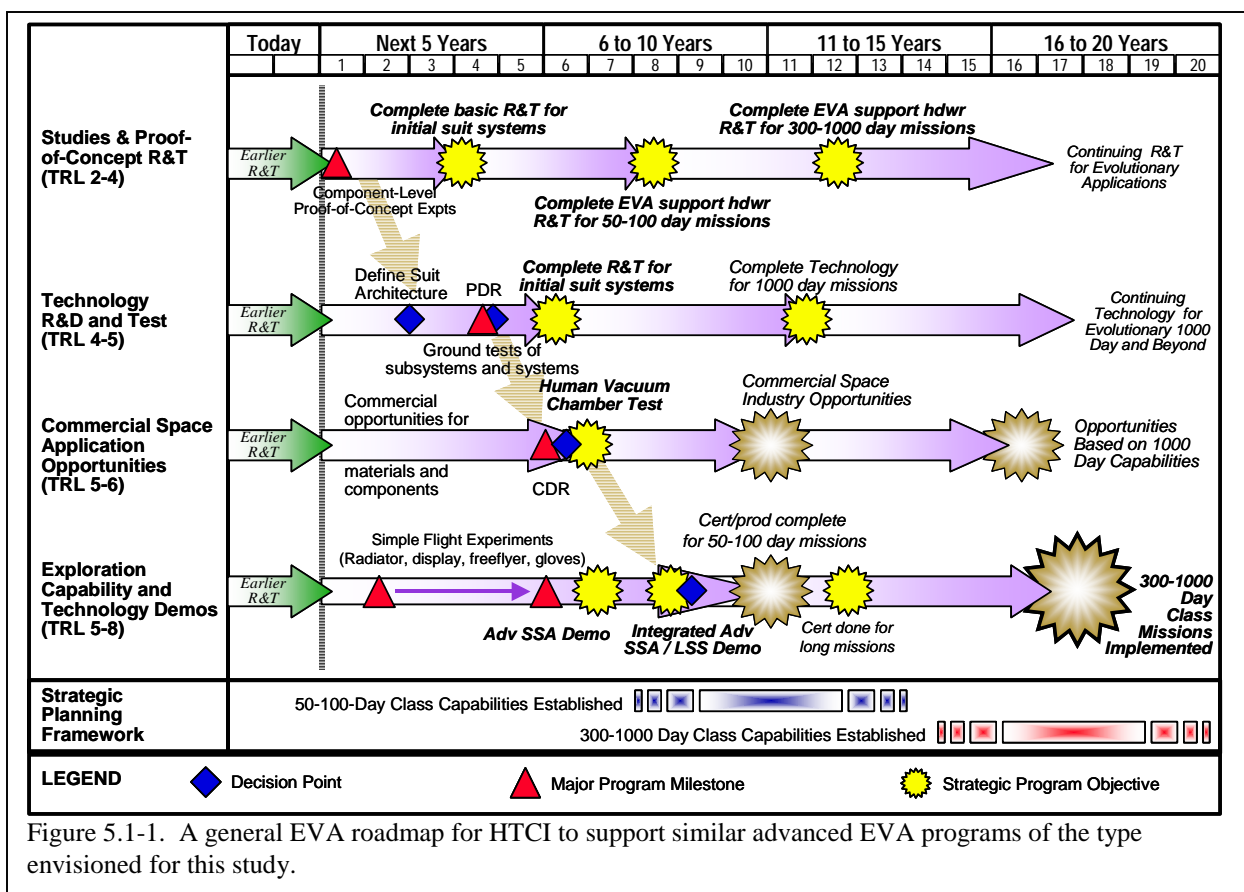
| Today | Next 5 Years | 6 to 10 Years | 11 to 15 Years | 16 to 20 Years |
|---|---|---|---|---|

1 2 3 4 5 6 7 8 9 10 11 12 13 14 15 16 17 18 19 20

Studies & Proof-of-Concept R&T (TRL 2-4)

Earlier R&T

Complete basic R&T for initial suit systems

Complete EVA support hdwr R&T for 300-1000 day missions

Continuing R&T for Evolutionary Applications

Component-Level Proof-of-Concept Expts

Complete EVA support hdwr R&T for 50-100 day missions

Technology R&D and Test (TRL 4-5)

Earlier R&T

Define Suit Architecture

PDR

Complete R&T for initial suit systems

Complete Technology for 1000 day missions

Continuing Technology for Evolutionary 1000 Day and Beyond

Ground tests of subsystems and systems

Commercial Space Application Opportunities (TRL 5-6)

Earlier R&T

Commercial opportunities for materials and components

Human Vacuum Chamber Test

CDR

Commercial Space Industry Opportunities

Opportunities Based on 1000 Day Capabilities

Exploration Capability and Technology Demos (TRL 5-8)

Earlier R&T

Simple Flight Experiments (Radiator, display, freeflyer, gloves)

Cert/prod complete for 50-100 day missions

Adv SSA Demo

Integrated Adv SSA / LSS Demo

Cert done for long missions

300-1000 Day Class Missions Implemented

Strategic Planning Framework

50-100-Day Class Capabilities Established

300-1000 Day Class Capabilities Established

LEGEND

Decision Point

Major Program Milestone

Strategic Program Objective

Figure 5.1-1. A general EVA roadmap for HTCI to support similar advanced EVA programs of the type envisioned for this study.